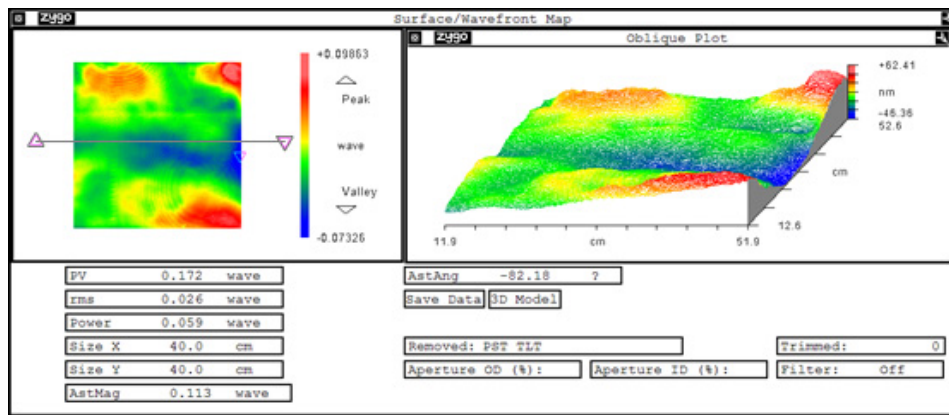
zygo Surface/Wavefront Map

+0.09863
Peak
wave
Valley
-0.07326

zygo Oblique Plot

+62.41
nm
-46.36
52.6
cm
12.6
11.9
cm
51.9

| PV | 0.172 | wave |
|---|---|---|
| rms | 0.026 | wave |
| Power | 0.059 | wave |
| Size X | 40.0 | cm |
| Size Y | 40.0 | cm |
| AstMag | 0.113 | wave |

AstAng -82.18 ?
Save Data
3D Model
Removed: PST TLT
Aperture OD (%):
Aperture ID (%):
Trimmed: 0
Filter: Off